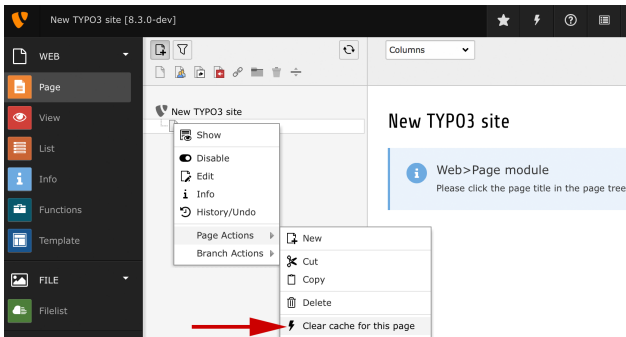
New TYPO3 site [8.3.0-dev]

WEB
Page
View
List
Info
Functions
Template
FILE
Filelist

New TYPO3 site

Show
Disable
Edit
Info
History/Undo
Page Actions
Branch Actions

New
Cut
Copy
Delete
Clear cache for this page

Columns

New TYPO3 site

Web>Page module
Please click the page title in the page tree